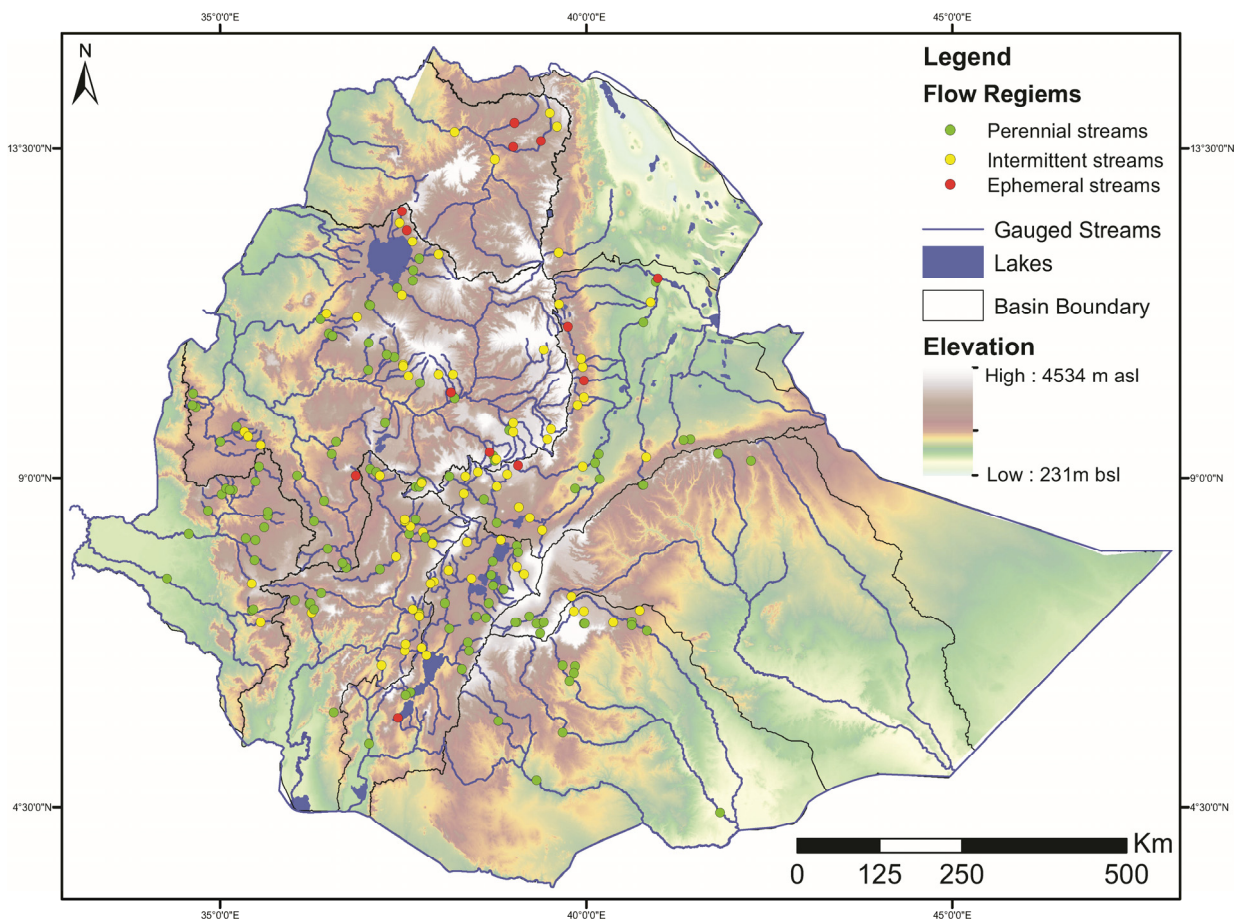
35°0'0"E
40°0'0"E
45°0'0"E

N

Legend

Flow Regiems

Perennial streams

Intermittent streams

Ephemeral streams

Gauged Streams

Lakes

Basin Boundary

Elevation

High : 4534 m asl

Low : 231m bsl

13°30'0"N
13°30'0"N
9°0'0"N
9°0'0"N
4°30'0"N
4°30'0"N

Km
0 125 250 500

35°0'0"E
40°0'0"E
45°0'0"E